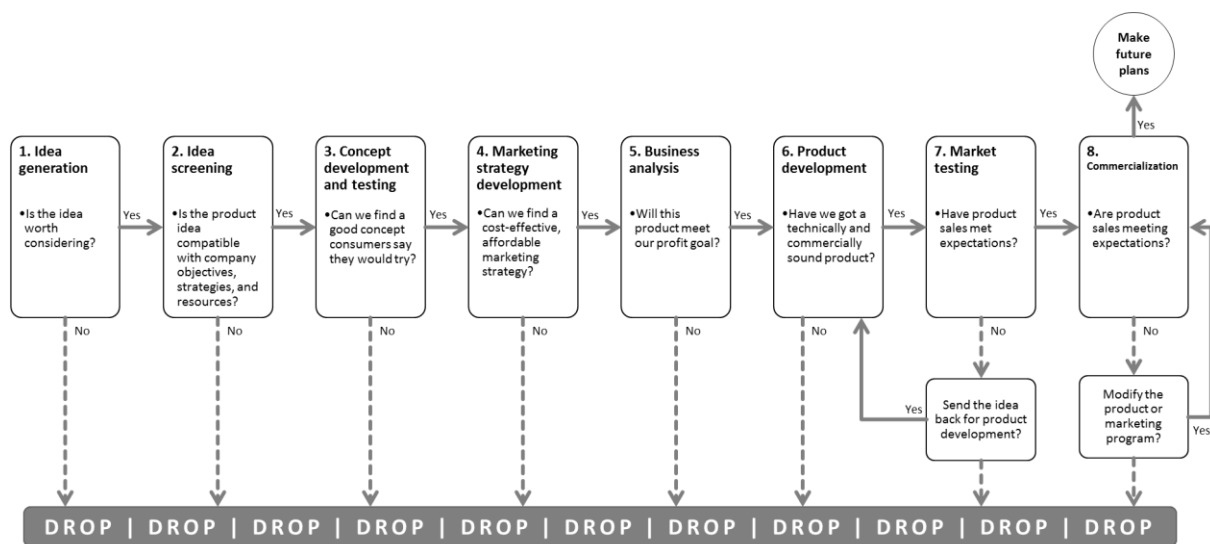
Make future plans

Yes

1. Idea generation

•Is the idea worth considering?

Yes

No

2. Idea screening

•Is the product idea compatible with company objectives, strategies, and resources?

Yes

No

3. Concept development and testing

•Can we find a good concept consumers say they would try?

Yes

No

4. Marketing strategy development

•Can we find a cost-effective, affordable marketing strategy?

Yes

No

5. Business analysis

•Will this product meet our profit goal?

Yes

No

6. Product development

•Have we got a technically and commercially sound product?

Yes

No

7. Market testing

•Have product sales met expectations?

Yes

No

8. Commercialization

•Are product sales meeting expectations?

No

Yes

Send the idea back for product development?

Modify the product or marketing program?

Yes

DROP | DROP | DROP | DROP | DROP | DROP | DROP | DROP | DROP | DROP | DROP